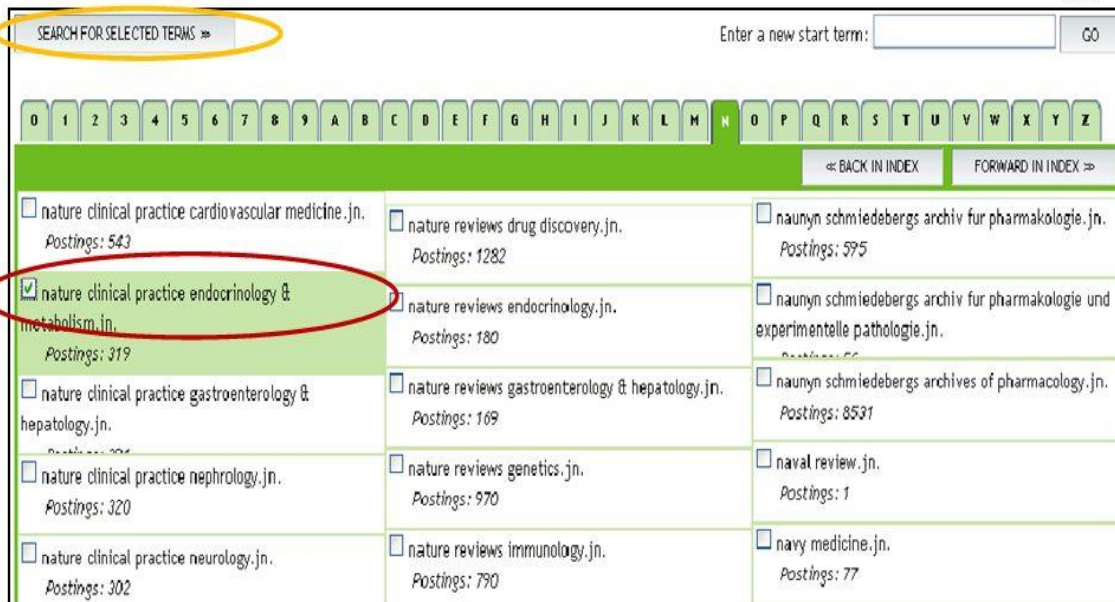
SEARCH FOR SELECTED TERMS »

Enter a new start term: GO

0 1 2 3 4 5 6 7 8 9 A B C D E F G H I J K L M N O P Q R S T U V W X Y Z

« BACK IN INDEX FORWARD IN INDEX »

nature clinical practice cardiovascular medicine.jn.
Postings: 543

nature clinical practice endocrinology & metabolism.jn.
Postings: 319

nature clinical practice gastroenterology & hepatology.jn.
Postings: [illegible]

nature clinical practice nephrology.jn.
Postings: 320

nature clinical practice neurology.jn.
Postings: 302

nature reviews drug discovery.jn.
Postings: 1282

nature reviews endocrinology.jn.
Postings: 180

nature reviews gastroenterology & hepatology.jn.
Postings: 169

nature reviews genetics.jn.
Postings: 970

nature reviews immunology.jn.
Postings: 790

naunyn schmiedebergs archiv fur pharmakologie.jn.
Postings: 595

naunyn schmiedebergs archiv fur pharmakologie und experimentelle pathologie.jn.
Postings: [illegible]

naunyn schmiedebergs archives of pharmacology.jn.
Postings: 8531

naval review.jn.
Postings: 1

navy medicine.jn.
Postings: 77